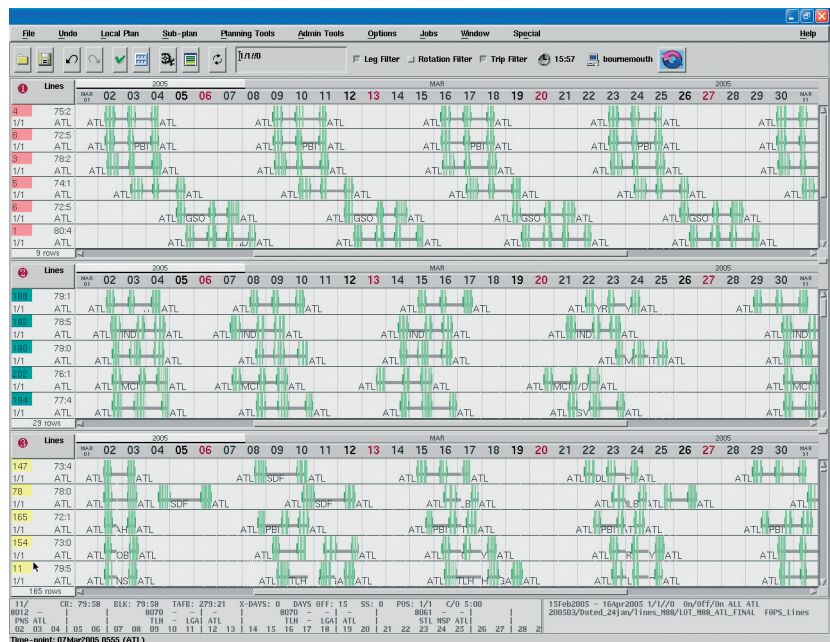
File Undo Local Plan Sub-plan Planning Tools Admin Tools Options Jobs Window Special Help

1/1/0 Leg Filter Rotation Filter Trip Filter 15:57 bournemouth

Lines 2005 MAR 2005
MAR 01 02 03 04 05 06 07 08 09 10 11 12 13 14 15 16 17 18 19 20 21 22 23 24 25 26 27 28 29 30 MAR 31

4 75:2 1/1 ATL ATL ATL ATL ATL
8 72:5 1/1 ATL PBI ATL ATL PBI ATL ATL ATL PBI ATL ATL
3 78:2 1/1 ATL ATL ATL ATL ATL
5 74:1 1/1 ATL ATL ATL ATL ATL
6 72:5 1/1 ATL GSO ATL ATL GSO ATL ATL GSO ATL ATL GSO ATL
1 80:4 1/1 ATL ATL ATL ATL ATL ATL
9 rows

Lines 2005 MAR 2005
MAR 01 02 03 04 05 06 07 08 09 10 11 12 13 14 15 16 17 18 19 20 21 22 23 24 25 26 27 28 29 30 MAR 31

188 79:1 1/1 ATL ATL ATL ATL ATL YR Y ATL ATL
192 78:5 1/1 ATL IND ATL ATL IND ATL ATL IND ATL ATL ATL ATL
190 79:0 1/1 ATL ATL ATL ATL ATL ATL
202 76:1 1/1 ATL MCI ATL ATL MCI ATL ATL ATL MCI D ATL ATL
194 77:4 1/1 ATL ATL ATL ATL ATL ATL SV ATL
29 rows

Lines 2005 MAR 2005
MAR 01 02 03 04 05 06 07 08 09 10 11 12 13 14 15 16 17 18 19 20 21 22 23 24 25 26 27 28 29 30 MAR 31

147 73:4 1/1 ATL ATL ATL SDF ATL ATL ATL ATL DL F ATL ATL
78 78:0 1/1 ATL SDF ATL ATL SDF ATL ATL B ATL ATL B ATL ATL
165 72:1 1/1 ATL AH ATL ATL PBI ATL ATL ATL ATL PBI ATL ATL
154 73:0 1/1 ATL OB ATL ATL ATL ATL Y ATL ATL R Y ATL ATL
11 79:5 1/1 ATL NS ATL ATL TLH ATL ATL TLH H ATL ATL ATL ATL
165 rows

11/ CR: 79:58 BLK: 79:58 TAFB: 279:21 X-DAYS: 0 DAYS OFF: 15 SS: 0 POS: 1/1 C/O 5:00
8012 - 8070 - 8070 - 8061 -
PNS ATL TLH - LGA ATL TLH - LGA ATL STL MSP ATL
02 03 04 05 06 07 08 09 10 11 12 13 14 15 16 17 18 19 20 21 22 23 24 25 26 27 28 2

15Feb2005 - 16Apr2005 1/1//0 On/Off/On ALL ATL
200503/Dated_24jan/lines_M88/LOT_M88_ATL_FINAL FOPS_Lines

Time-point: 07Mar2005 0555 (ATL)